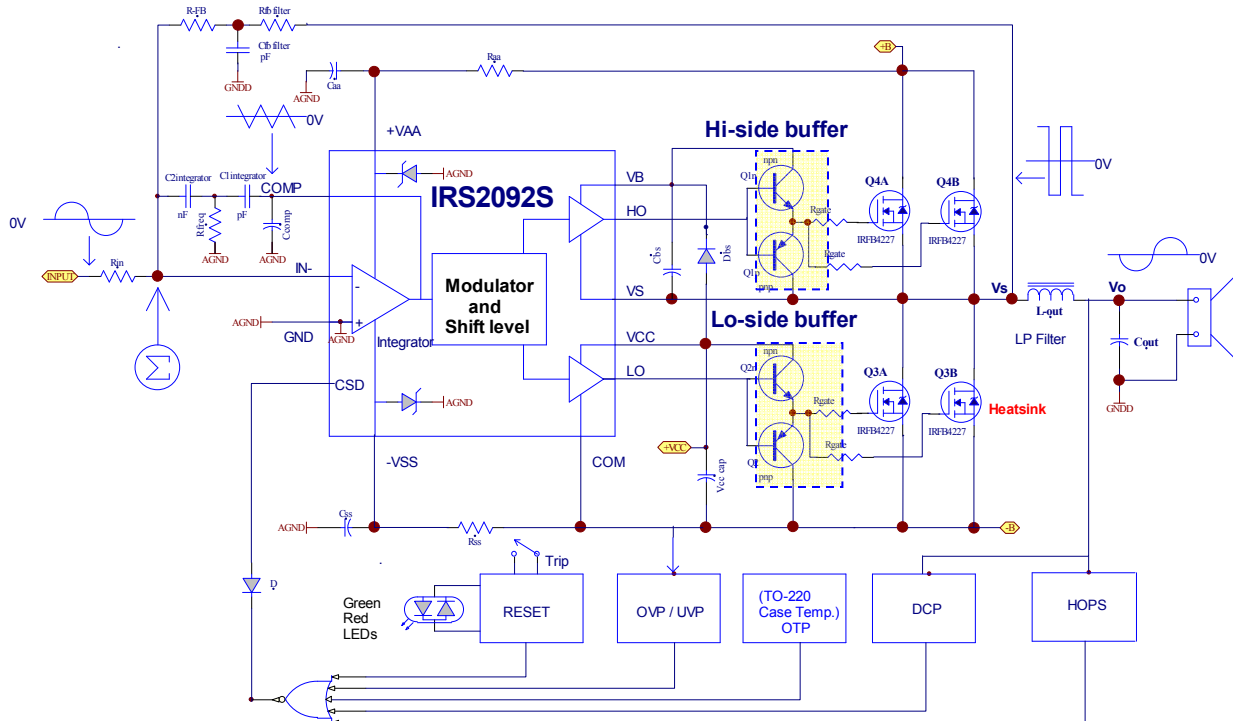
R-FB
Rfb filter
Cfb filter
pF
GNDD
AGND
Caa
Raa
+B
0V
+VAA
Hi-side buffer
AGND
IRS2092S
VB
C2integrator
C1integrator
COMP
nF
pF
Rfreq
Ccomp
AGND
AGND
HO
Q1n
npn
Rgate
Q4A
Q4B
IRFB4227
IRFB4227
0V
Cbs
Dbs
Rgate
Q1p
pnp
0V
INPUT
Rin
IN-
Modulator
and
Shift level
VS
Vs
L-out
Vo
0V
-
+
AGND
GND
AGND
Integrator
VCC
Lo-side buffer
LP Filter
Cout
CSD
LO
Q2n
npn
Q3A
Q3B
AGND
Rgate
Heatsink
GNDD
IRFB4227
IRFB4227
+VCC
Rgate
Q2p
pnp
-VSS
COM
Vcc cap
AGND
Css
Rss
-B
Trip
D
Green
Red
LEDs
RESET
OVP / UVP
(TO-220
Case Temp.)
OTP
DCP
HOPS